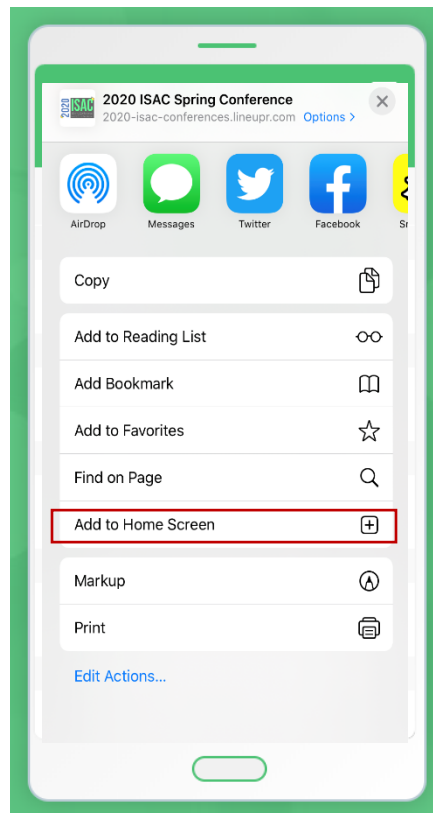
2020 ISAC

2020 ISAC Spring Conference
2020-isac-conferences.lineupr.com Options >

AirDrop
Messages
Twitter
Facebook
Sn

Copy

Add to Reading List
Add Bookmark
Add to Favorites
Find on Page
Add to Home Screen

Markup
Print

Edit Actions...